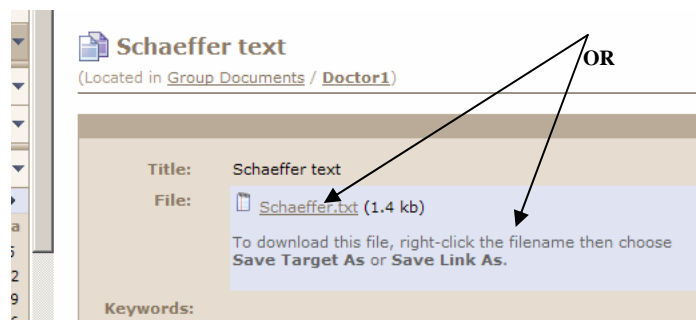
Schaeffer text
(Located in Group Documents / Doctor1)

OR

Title: Schaeffer text
File: Schaeffer.txt (1.4 kb)
To download this file, right-click the filename then choose **Save Target As** or **Save Link As**.
Keywords: